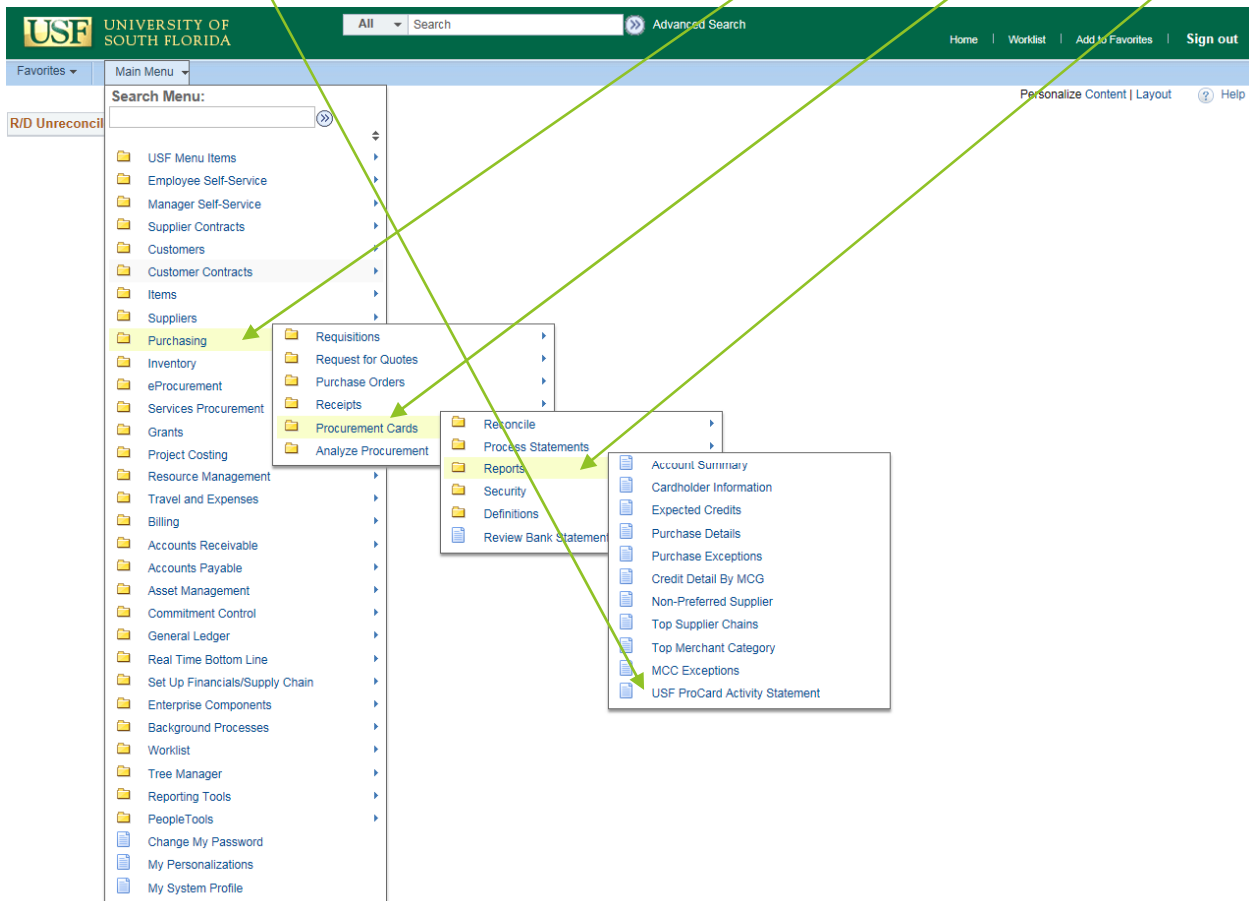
USF UNIVERSITY OF SOUTH FLORIDA

All Search Advanced Search

Home | Worklist | Add to Favorites | Sign out

Favorites Main Menu

Personalize Content | Layout Help

R/D Unreconcil

Search Menu:

USF Menu Items
Employee Self-Service
Manager Self-Service
Supplier Contracts
Customers
Customer Contracts
Items
Suppliers
Purchasing
Inventory
eProcurement
Services Procurement
Grants
Project Costing
Resource Management
Travel and Expenses
Billing
Accounts Receivable
Accounts Payable
Asset Management
Commitment Control
General Ledger
Real Time Bottom Line
Set Up Financials/Supply Chain
Enterprise Components
Background Processes
Worklist
Tree Manager
Reporting Tools
PeopleTools
Change My Password
My Personalizations
My System Profile

Requisitions
Request for Quotes
Purchase Orders
Receipts
Procurement Cards
Analyze Procurement

Reconcile
Process Statements
Reports
Security
Definitions
Review Bank Statement

Account Summary
Cardholder Information
Expected Credits
Purchase Details
Purchase Exceptions
Credit Detail By MCG
Non-Preferred Supplier
Top Supplier Chains
Top Merchant Category
MCC Exceptions
USF ProCard Activity Statement